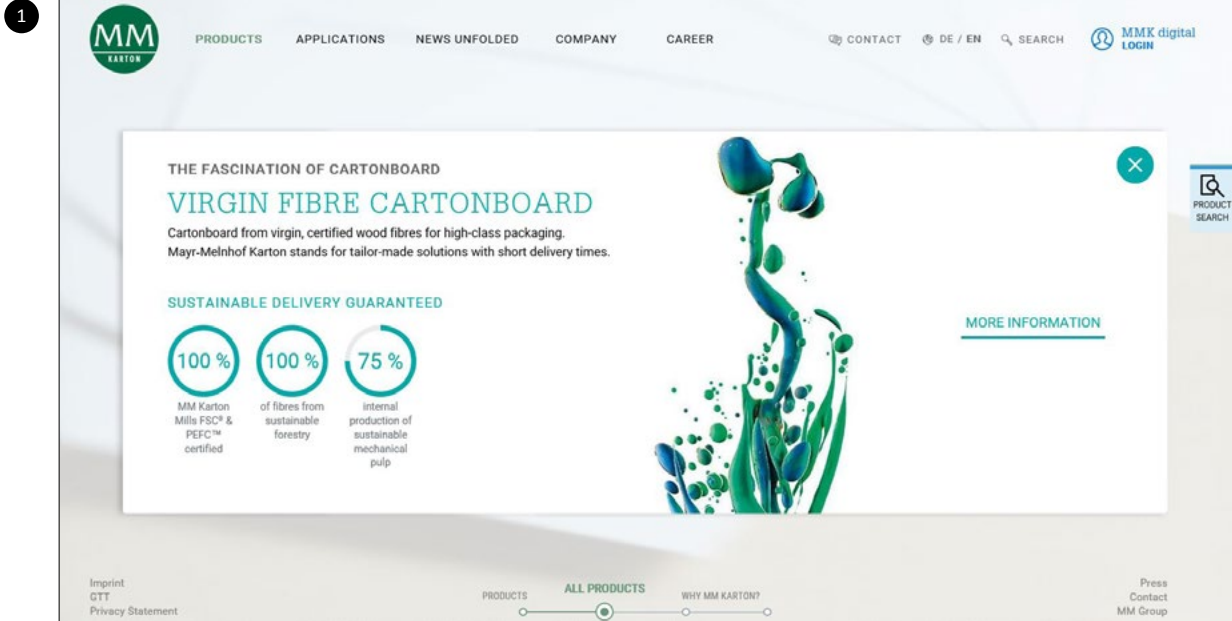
1

MM
KARTON

PRODUCTS APPLICATIONS NEWS UNFOLDED COMPANY CAREER

CONTACT DE / EN SEARCH MMK digital LOGIN

PRODUCT SEARCH

THE FASCINATION OF CARTONBOARD

VIRGIN FIBRE CARTONBOARD

Cartonboard from virgin, certified wood fibres for high-class packaging. Mayr-Melnhof Karton stands for tailor-made solutions with short delivery times.

SUSTAINABLE DELIVERY GUARANTEED

100 %
MM Karton Mills FSC® & PEFC™ certified

100 %
of fibres from sustainable forestry

75 %
internal production of sustainable mechanical pulp

MORE INFORMATION

Imprint
GTT
Privacy Statement

PRODUCTS
ALL PRODUCTS
WHY MM KARTON?

Press
Contact
MM Group